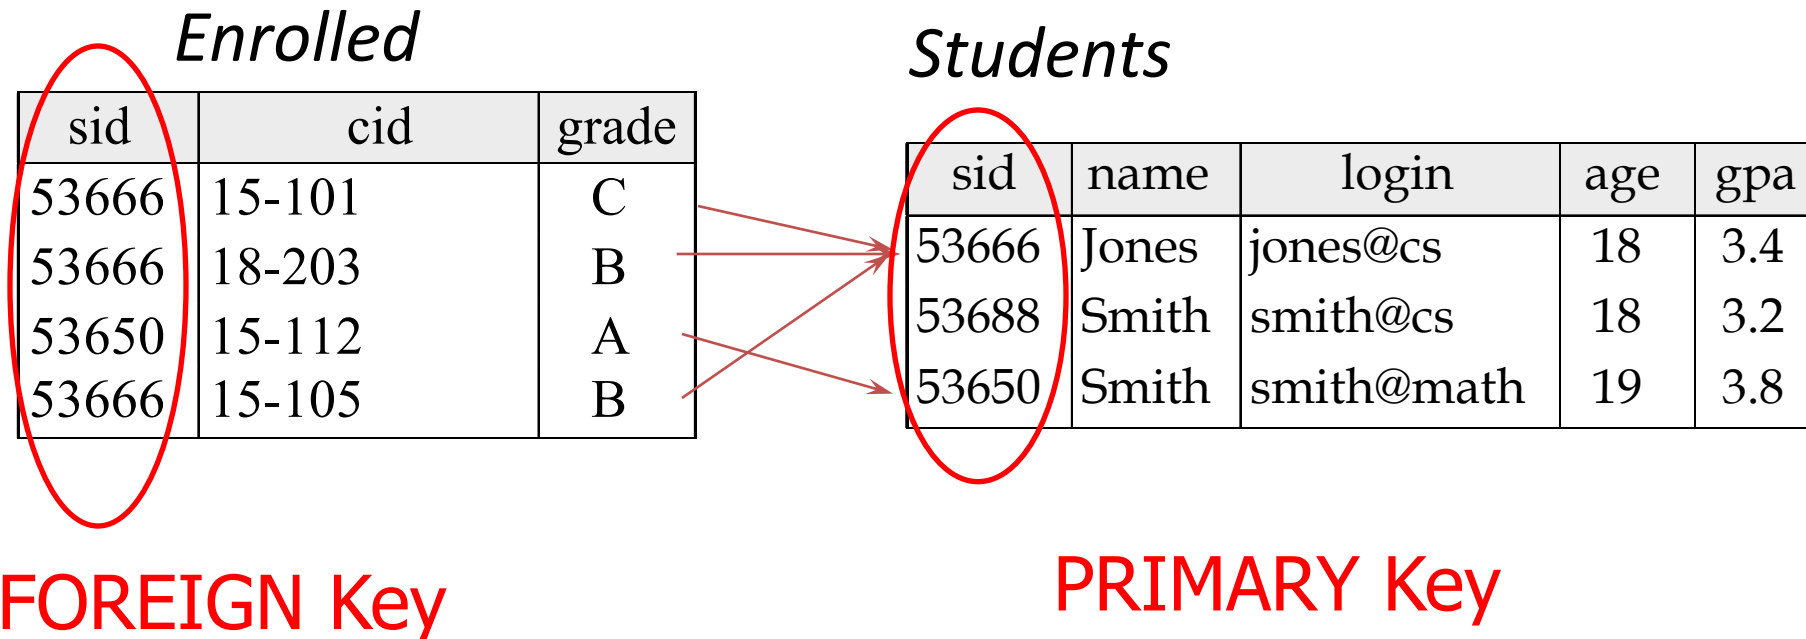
Enrolled

| sid | cid | grade |
|---|---|---|
| 53666 | 15-101 | C |
| 53666 | 18-203 | B |
| 53650 | 15-112 | A |
| 53666 | 15-105 | B |

Students

| sid | name | login | age | gpa |
|---|---|---|---|---|
| 53666 | Jones | jones@cs | 18 | 3.4 |
| 53688 | Smith | smith@cs | 18 | 3.2 |
| 53650 | Smith | smith@math | 19 | 3.8 |

FOREIGN Key

PRIMARY Key